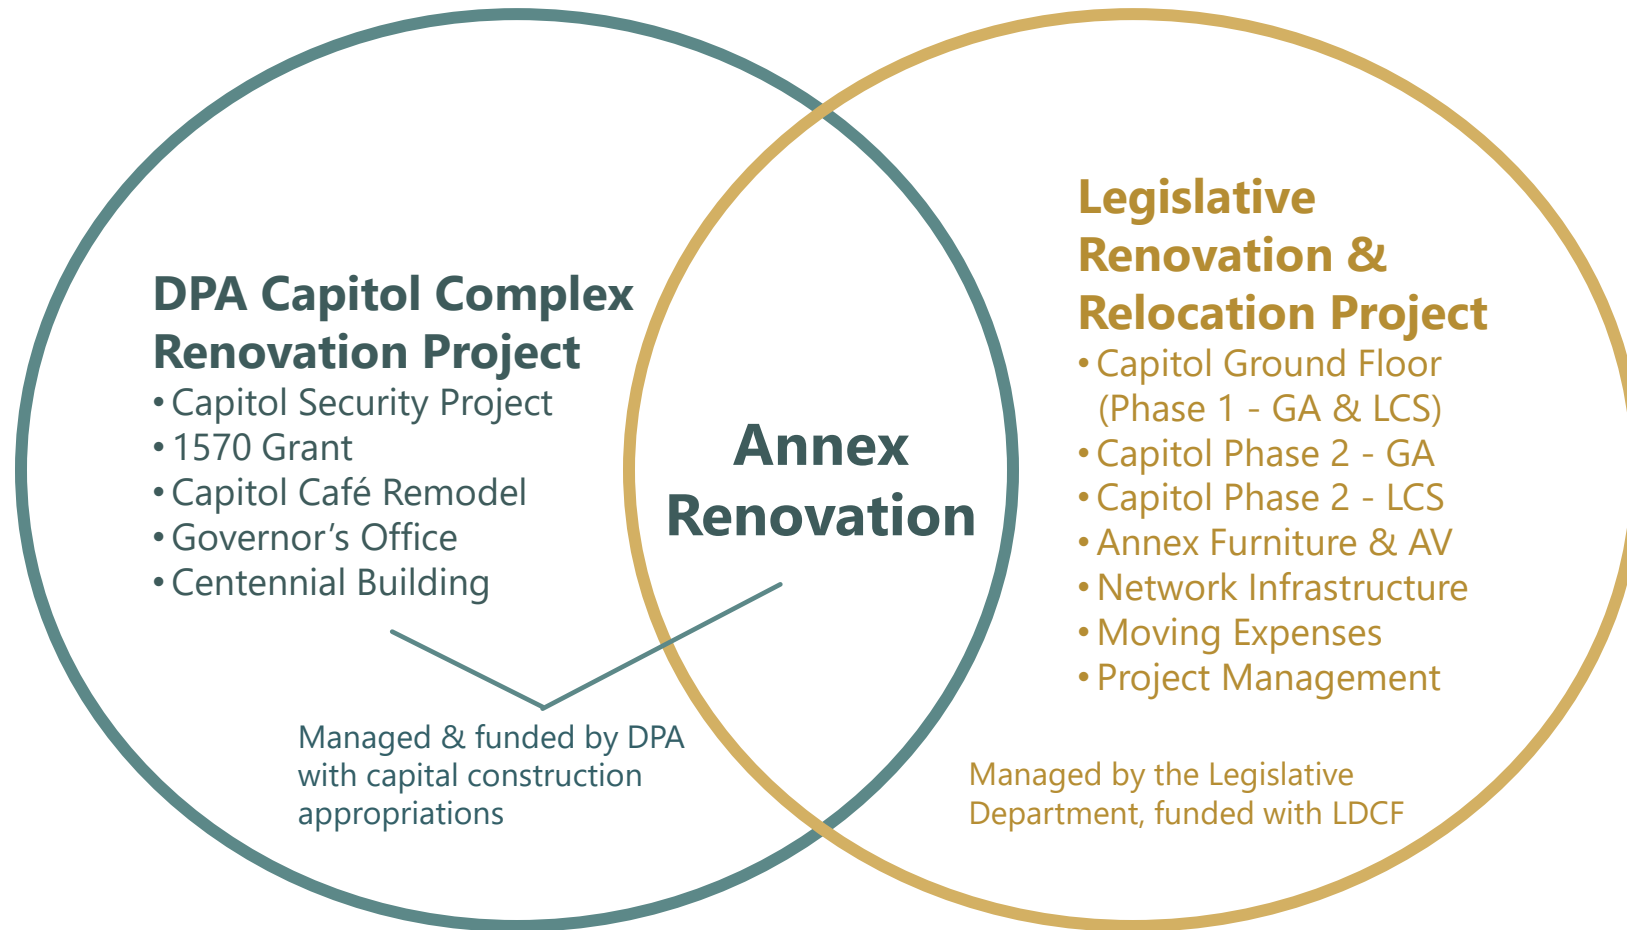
DPA Capitol Complex Renovation Project
• Capitol Security Project
• 1570 Grant
• Capitol Café Remodel
• Governor's Office
• Centennial Building

Annex Renovation

Legislative Renovation & Relocation Project
• Capitol Ground Floor (Phase 1 - GA & LCS)
• Capitol Phase 2 - GA
• Capitol Phase 2 - LCS
• Annex Furniture & AV
• Network Infrastructure
• Moving Expenses
• Project Management

Managed & funded by DPA with capital construction appropriations

Managed by the Legislative Department, funded with LDCF